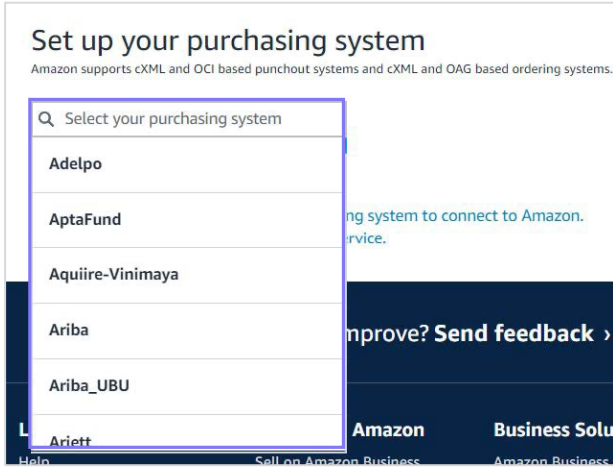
Set up your purchasing system
Amazon supports cXML and OCI based punchout systems and cXML and OAG based ordering systems.

Select your purchasing system

Adelpo

AptaFund

Aquiire-Vinimaya

Ariba

Ariba_UBU

Ariett

ng system to connect to Amazon.
rvice.

mprove? Send feedback ›

L

Amazon

Business Solu

Help

Sell on Amazon Business

Amazon Business